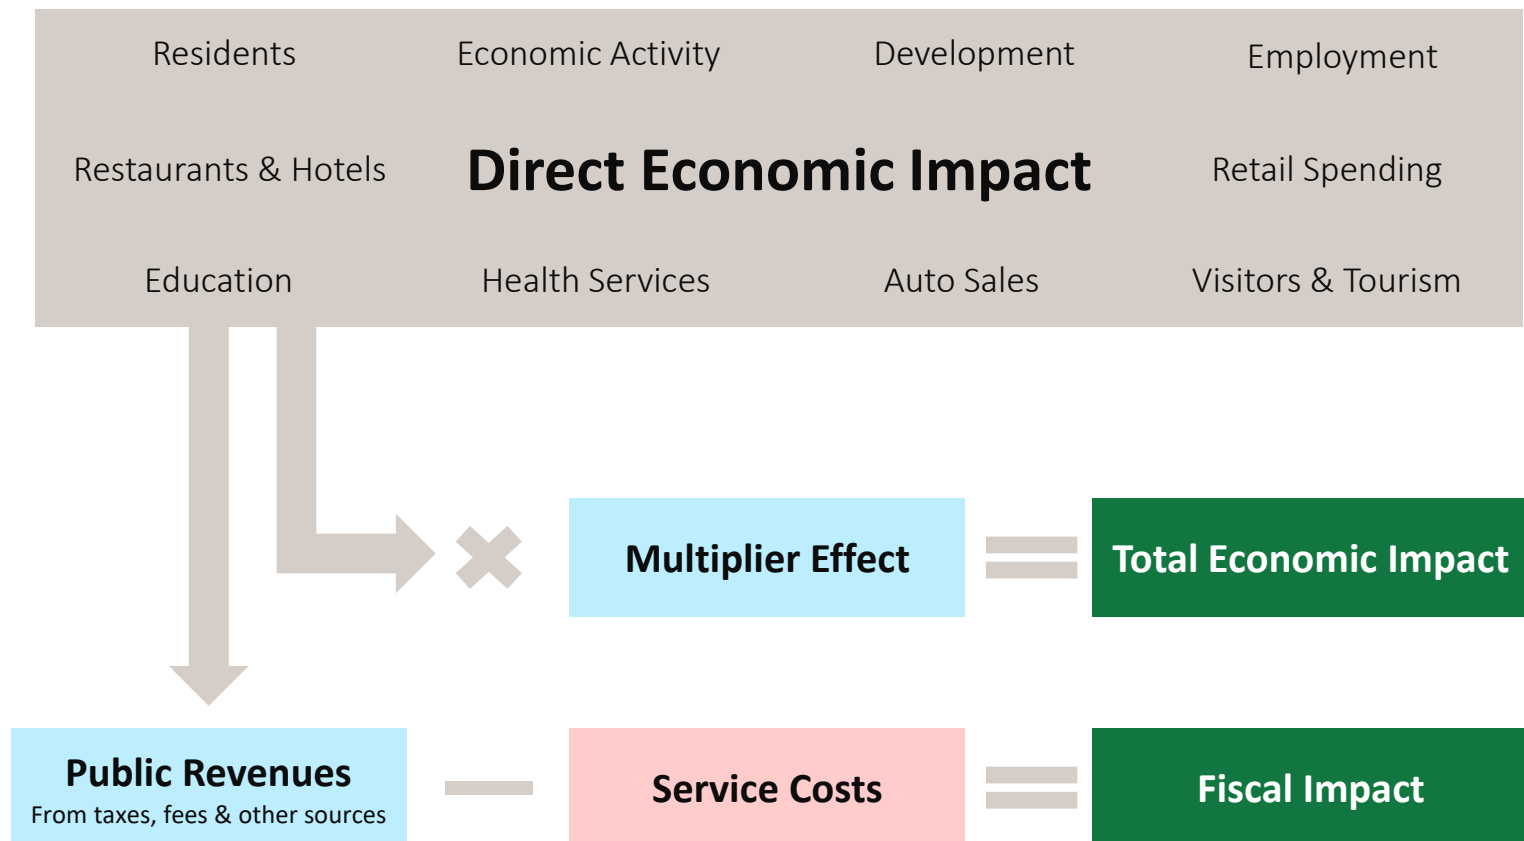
Residents
Economic Activity
Development
Employment

Restaurants & Hotels
Direct Economic Impact
Retail Spending

Education
Health Services
Auto Sales
Visitors & Tourism

Multiplier Effect
Total Economic Impact

Public Revenues
From taxes, fees & other sources
Service Costs
Fiscal Impact